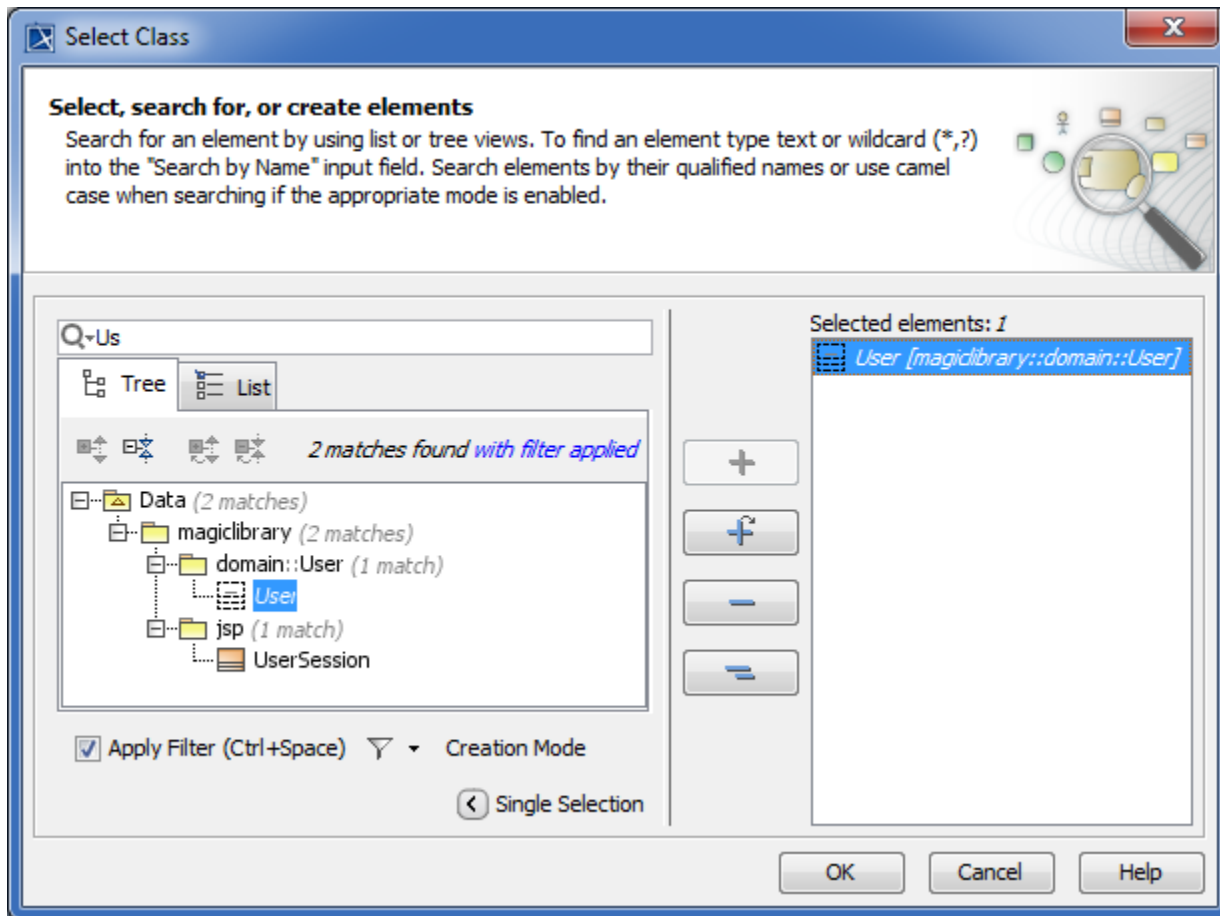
Select Class

Select, search for, or create elements

Search for an element by using list or tree views. To find an element type text or wildcard (*,?) into the "Search by Name" input field. Search elements by their qualified names or use camel case when searching if the appropriate mode is enabled.

Us

Tree List

2 matches found with filter applied

Data (2 matches)
magiclibrary (2 matches)
domain::User (1 match)
User
jsp (1 match)
UserSession

Apply Filter (Ctrl+Space) Creation Mode

Single Selection

Selected elements: 1

User [magiclibrary::domain::User]

OK Cancel Help